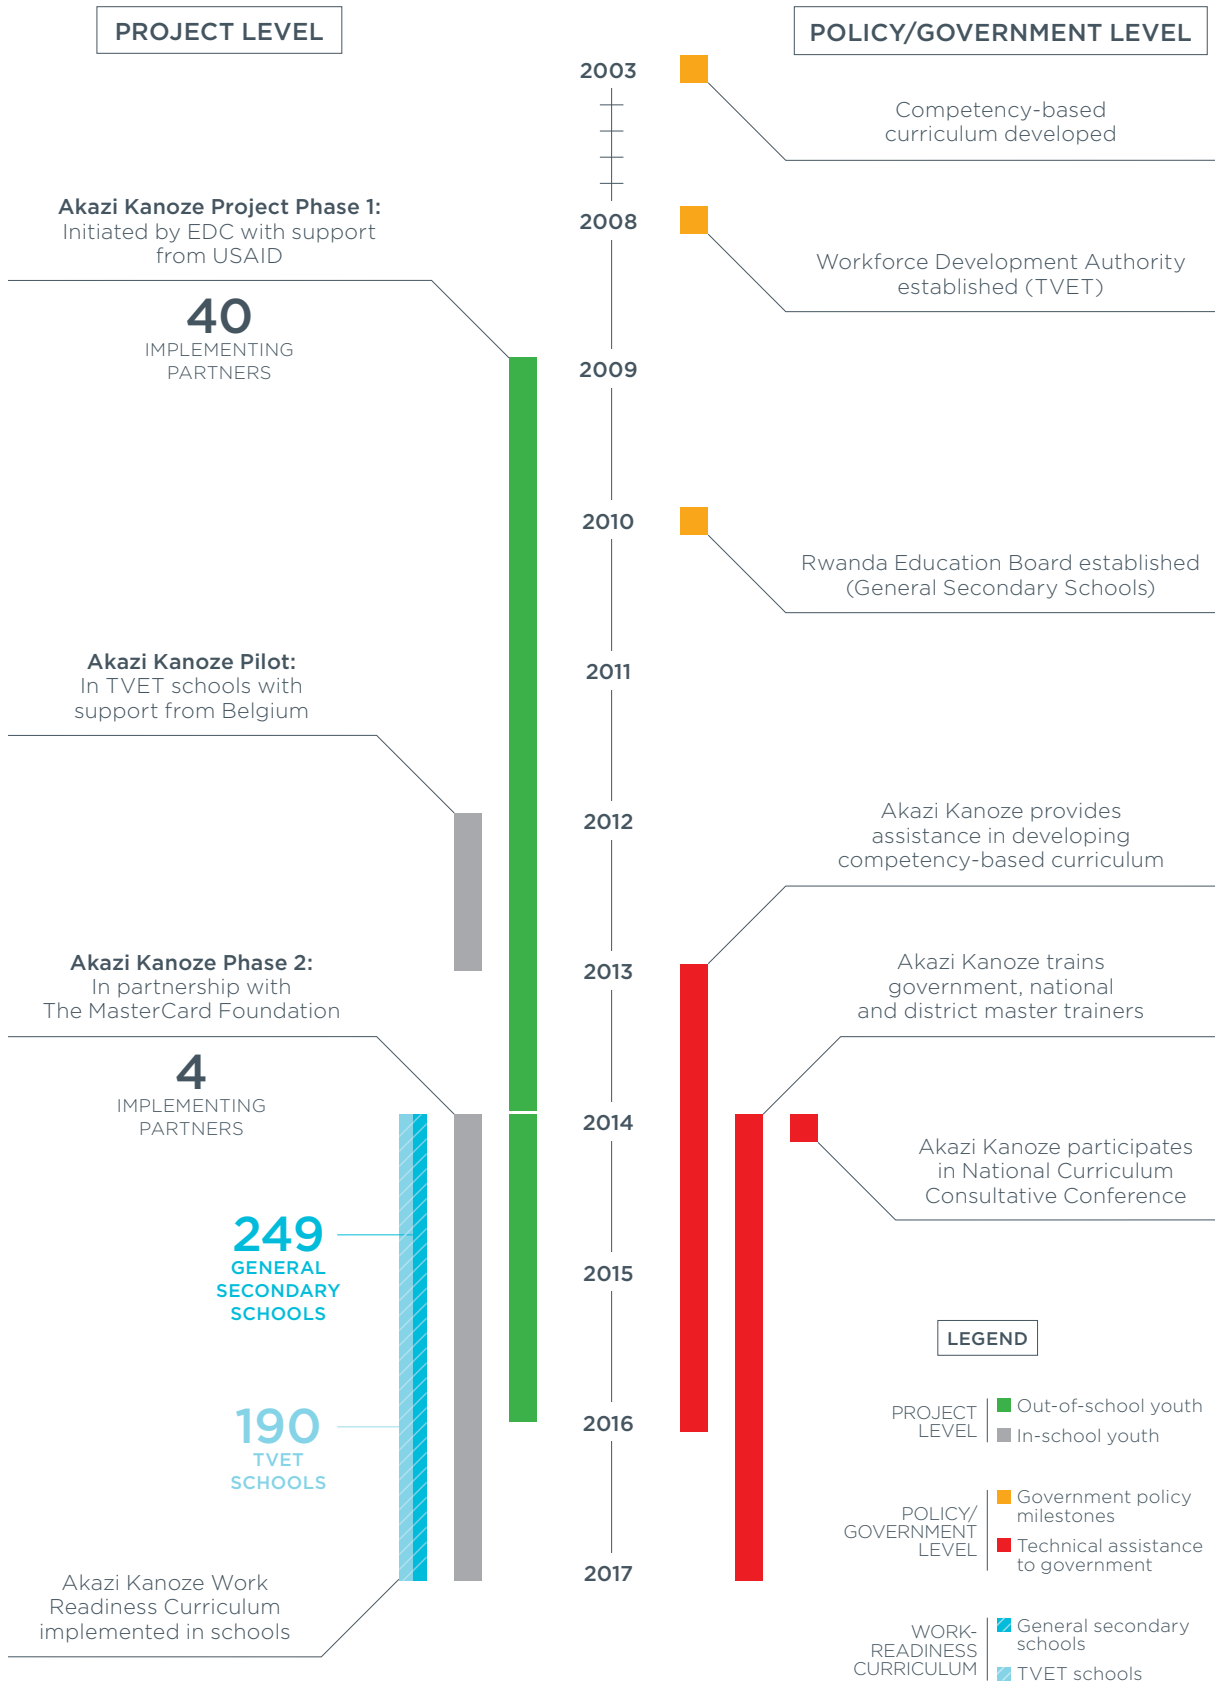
PROJECT LEVEL

POLICY/GOVERNMENT LEVEL

2003

Competency-based curriculum developed

Akazi Kanoze Project Phase 1: Initiated by EDC with support from USAID

2008

Workforce Development Authority established (TVET)

40
IMPLEMENTING PARTNERS

2009

2010

Rwanda Education Board established (General Secondary Schools)

Akazi Kanoze Pilot: In TVET schools with support from Belgium

2011

2012

Akazi Kanoze provides assistance in developing competency-based curriculum

Akazi Kanoze Phase 2: In partnership with The MasterCard Foundation

2013

Akazi Kanoze trains government, national and district master trainers

4
IMPLEMENTING PARTNERS

2014

Akazi Kanoze participates in National Curriculum Consultative Conference

249
GENERAL SECONDARY SCHOOLS

2015

LEGEND

190
TVET SCHOOLS

2016

PROJECT LEVEL
Out-of-school youth
In-school youth

POLICY/ GOVERNMENT LEVEL
Government policy milestones
Technical assistance to government

2017

Akazi Kanoze Work Readiness Curriculum implemented in schools

WORK-READINESS CURRICULUM
General secondary schools
TVET schools